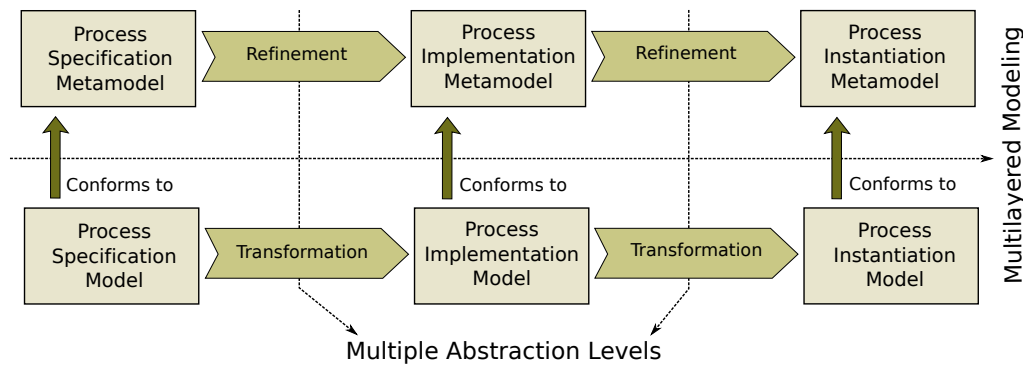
Process Specification Metamodel

Refinement

Process Implementation Metamodel

Refinement

Process Instantiation Metamodel

Multilayered Modeling

Conforms to

Conforms to

Conforms to

Process Specification Model

Transformation

Process Implementation Model

Transformation

Process Instantiation Model

Multiple Abstraction Levels